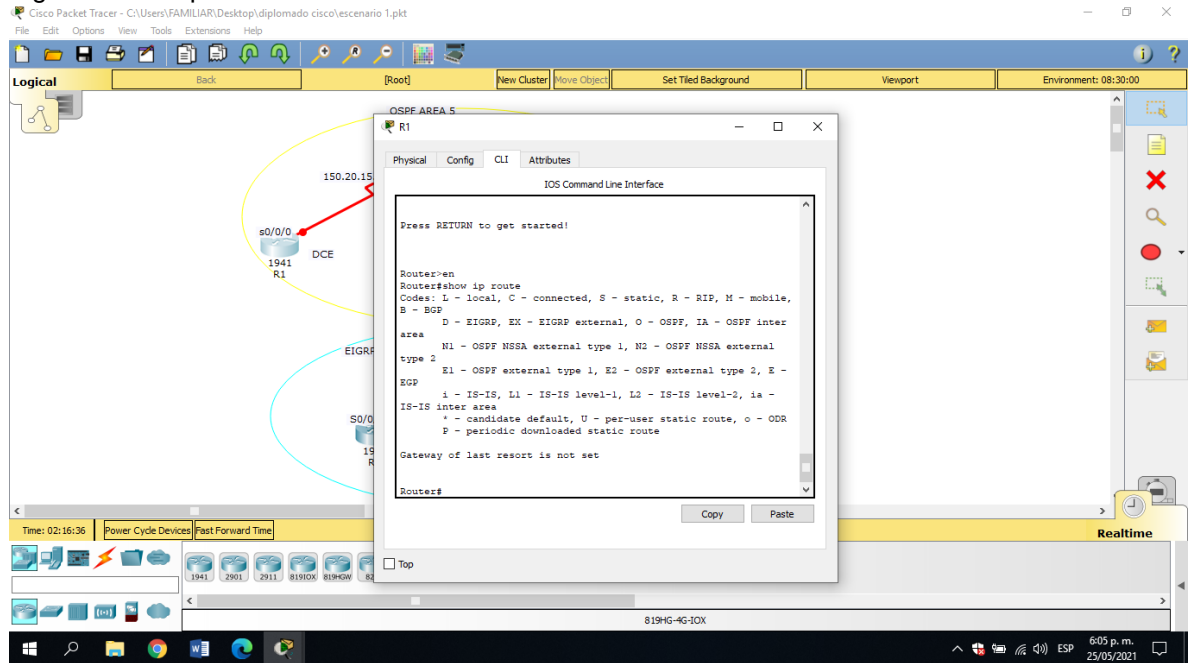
Cisco Packet Tracer - C:\Users\FAMILIAR\Desktop\diplomado cisco\escenario 1.pkt

File Edit Options View Tools Extensions Help

Logical | Back | [Root] | New Cluster | Move Object | Set Tiled Background | Viewport | Environment: 08:30:00

OSPF AREA 5

150.20.15

s0/0/0

DCE

1941
R1

EIGRP

S0/0

19
R

R1

Physical | Config | CLI | Attributes

IOS Command Line Interface

Press RETURN to get started!

Router>en
Router#show ip route
Codes: L - local, C - connected, S - static, R - RIP, M - mobile, B - BGP
D - EIGRP, EX - EIGRP external, O - OSPF, IA - OSPF inter area
N1 - OSPF NSSA external type 1, N2 - OSPF NSSA external type 2
E1 - OSPF external type 1, E2 - OSPF external type 2, E - EGP
i - IS-IS, L1 - IS-IS level-1, L2 - IS-IS level-2, ia - IS-IS inter area
* - candidate default, U - per-user static route, o - ODR
P - periodic downloaded static route

Gateway of last resort is not set

Router#

Copy | Paste

Top

Time: 02:16:36 | Power Cycle Devices | Fast Forward Time

Realtime

1941 2901 2911 819IOX 819HGW 82

819HG-4G-IOX

ESP
6:05 p. m.
25/05/2021